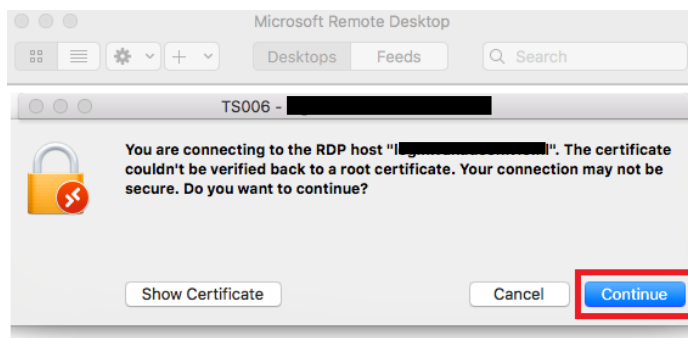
Microsoft Remote Desktop

Desktops Feeds

Search

TS006 - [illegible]

You are connecting to the RDP host "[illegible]". The certificate couldn't be verified back to a root certificate. Your connection may not be secure. Do you want to continue?

Show Certificate

Cancel

Continue